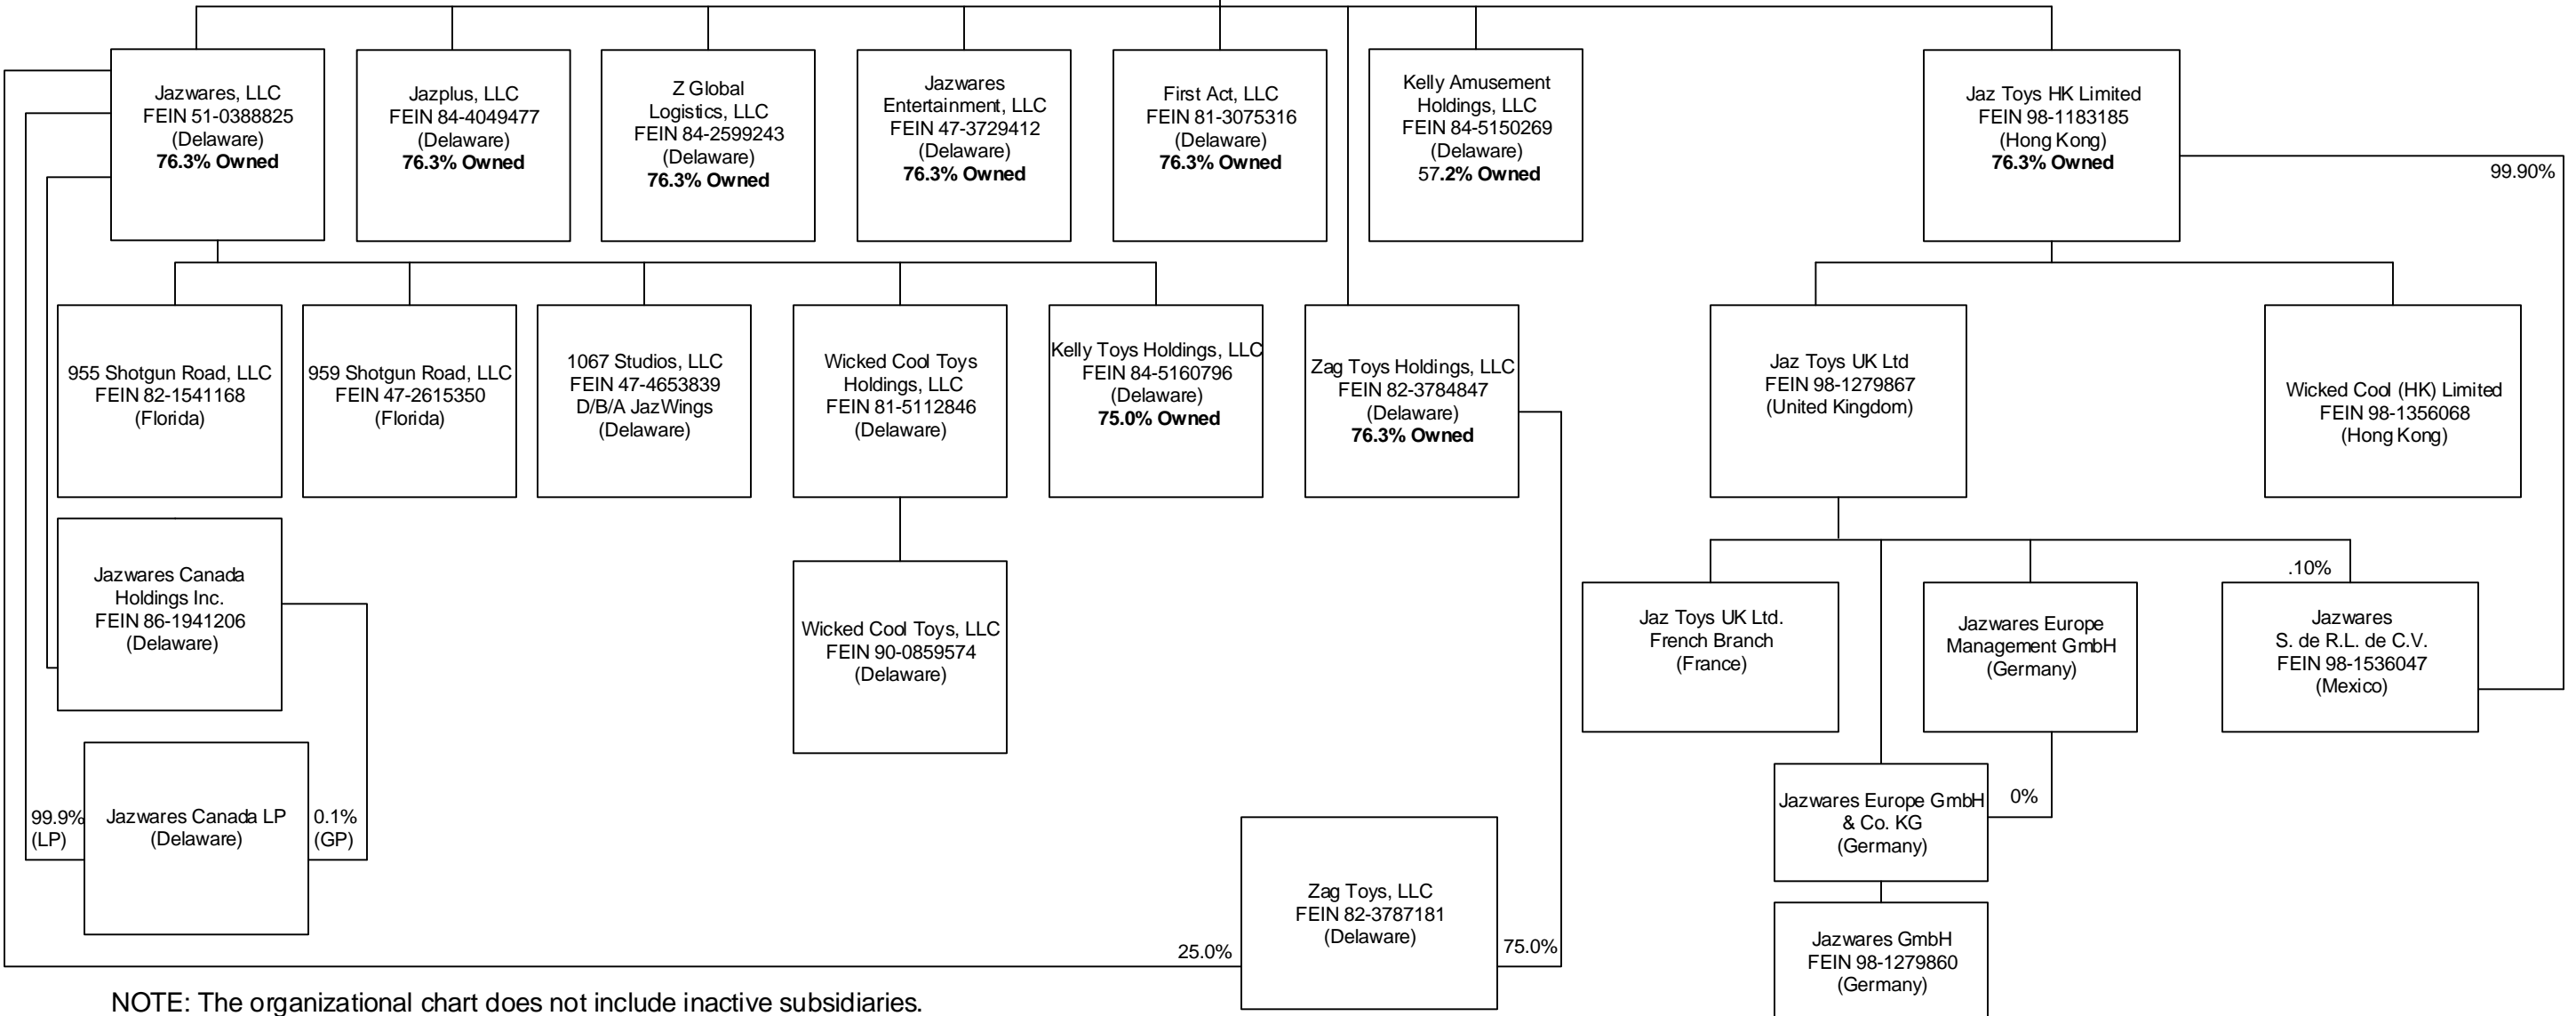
Jazwares, LLC
FEIN 51-0388825
(Delaware)
**76.3% Owned**

Jazplus, LLC
FEIN 84-4049477
(Delaware)
**76.3% Owned**

Z Global Logistics, LLC
FEIN 84-2599243
(Delaware)
**76.3% Owned**

Jazwares Entertainment, LLC
FEIN 47-3729412
(Delaware)
**76.3% Owned**

First Act, LLC
FEIN 81-3075316
(Delaware)
**76.3% Owned**

Kelly Amusement Holdings, LLC
FEIN 84-5150269
(Delaware)
**57.2% Owned**

Jaz Toys HK Limited
FEIN 98-1183185
(Hong Kong)
**76.3% Owned**

99.90%

955 Shotgun Road, LLC
FEIN 82-1541168
(Florida)

959 Shotgun Road, LLC
FEIN 47-2615350
(Florida)

1067 Studios, LLC
FEIN 47-4653839
D/B/A JazWings
(Delaware)

Wicked Cool Toys Holdings, LLC
FEIN 81-5112846
(Delaware)

Kelly Toys Holdings, LLC
FEIN 84-5160796
(Delaware)
**75.0% Owned**

Zag Toys Holdings, LLC
FEIN 82-3784847
(Delaware)
**76.3% Owned**

Jaz Toys UK Ltd
FEIN 98-1279867
(United Kingdom)

Wicked Cool (HK) Limited
FEIN 98-1356068
(Hong Kong)

Jazwares Canada Holdings Inc.
FEIN 86-1941206
(Delaware)

Wicked Cool Toys, LLC
FEIN 90-0859574
(Delaware)

Jaz Toys UK Ltd.
French Branch
(France)

Jazwares Europe Management GmbH
(Germany)

.10%

Jazwares
S. de R.L. de C.V.
FEIN 98-1536047
(Mexico)

99.9%
(LP)

Jazwares Canada LP
(Delaware)

0.1%
(GP)

Jazwares Europe GmbH & Co. KG
(Germany)

0%

Zag Toys, LLC
FEIN 82-3787181
(Delaware)

25.0%

75.0%

Jazwares GmbH
FEIN 98-1279860
(Germany)

NOTE: The organizational chart does not include inactive subsidiaries.